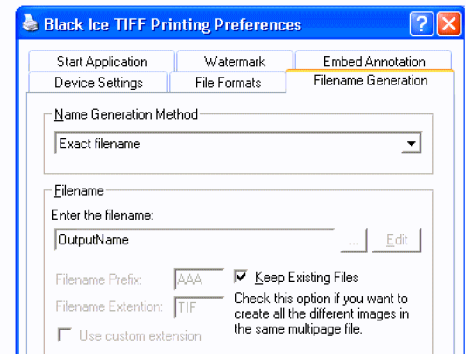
Black Ice TIFF Printing Preferences

Start Application
Watermark
Embed Annotation
Device Settings
File Formats
Filename Generation

Name Generation Method
Exact filename

Filename
Enter the filename:
OutputName
...
Edit

Filename Prefix: AAA
Filename Extention: TIF
Use custom extension

Keep Existing Files
Check this option if you want to create all the different images in the same multipage file.